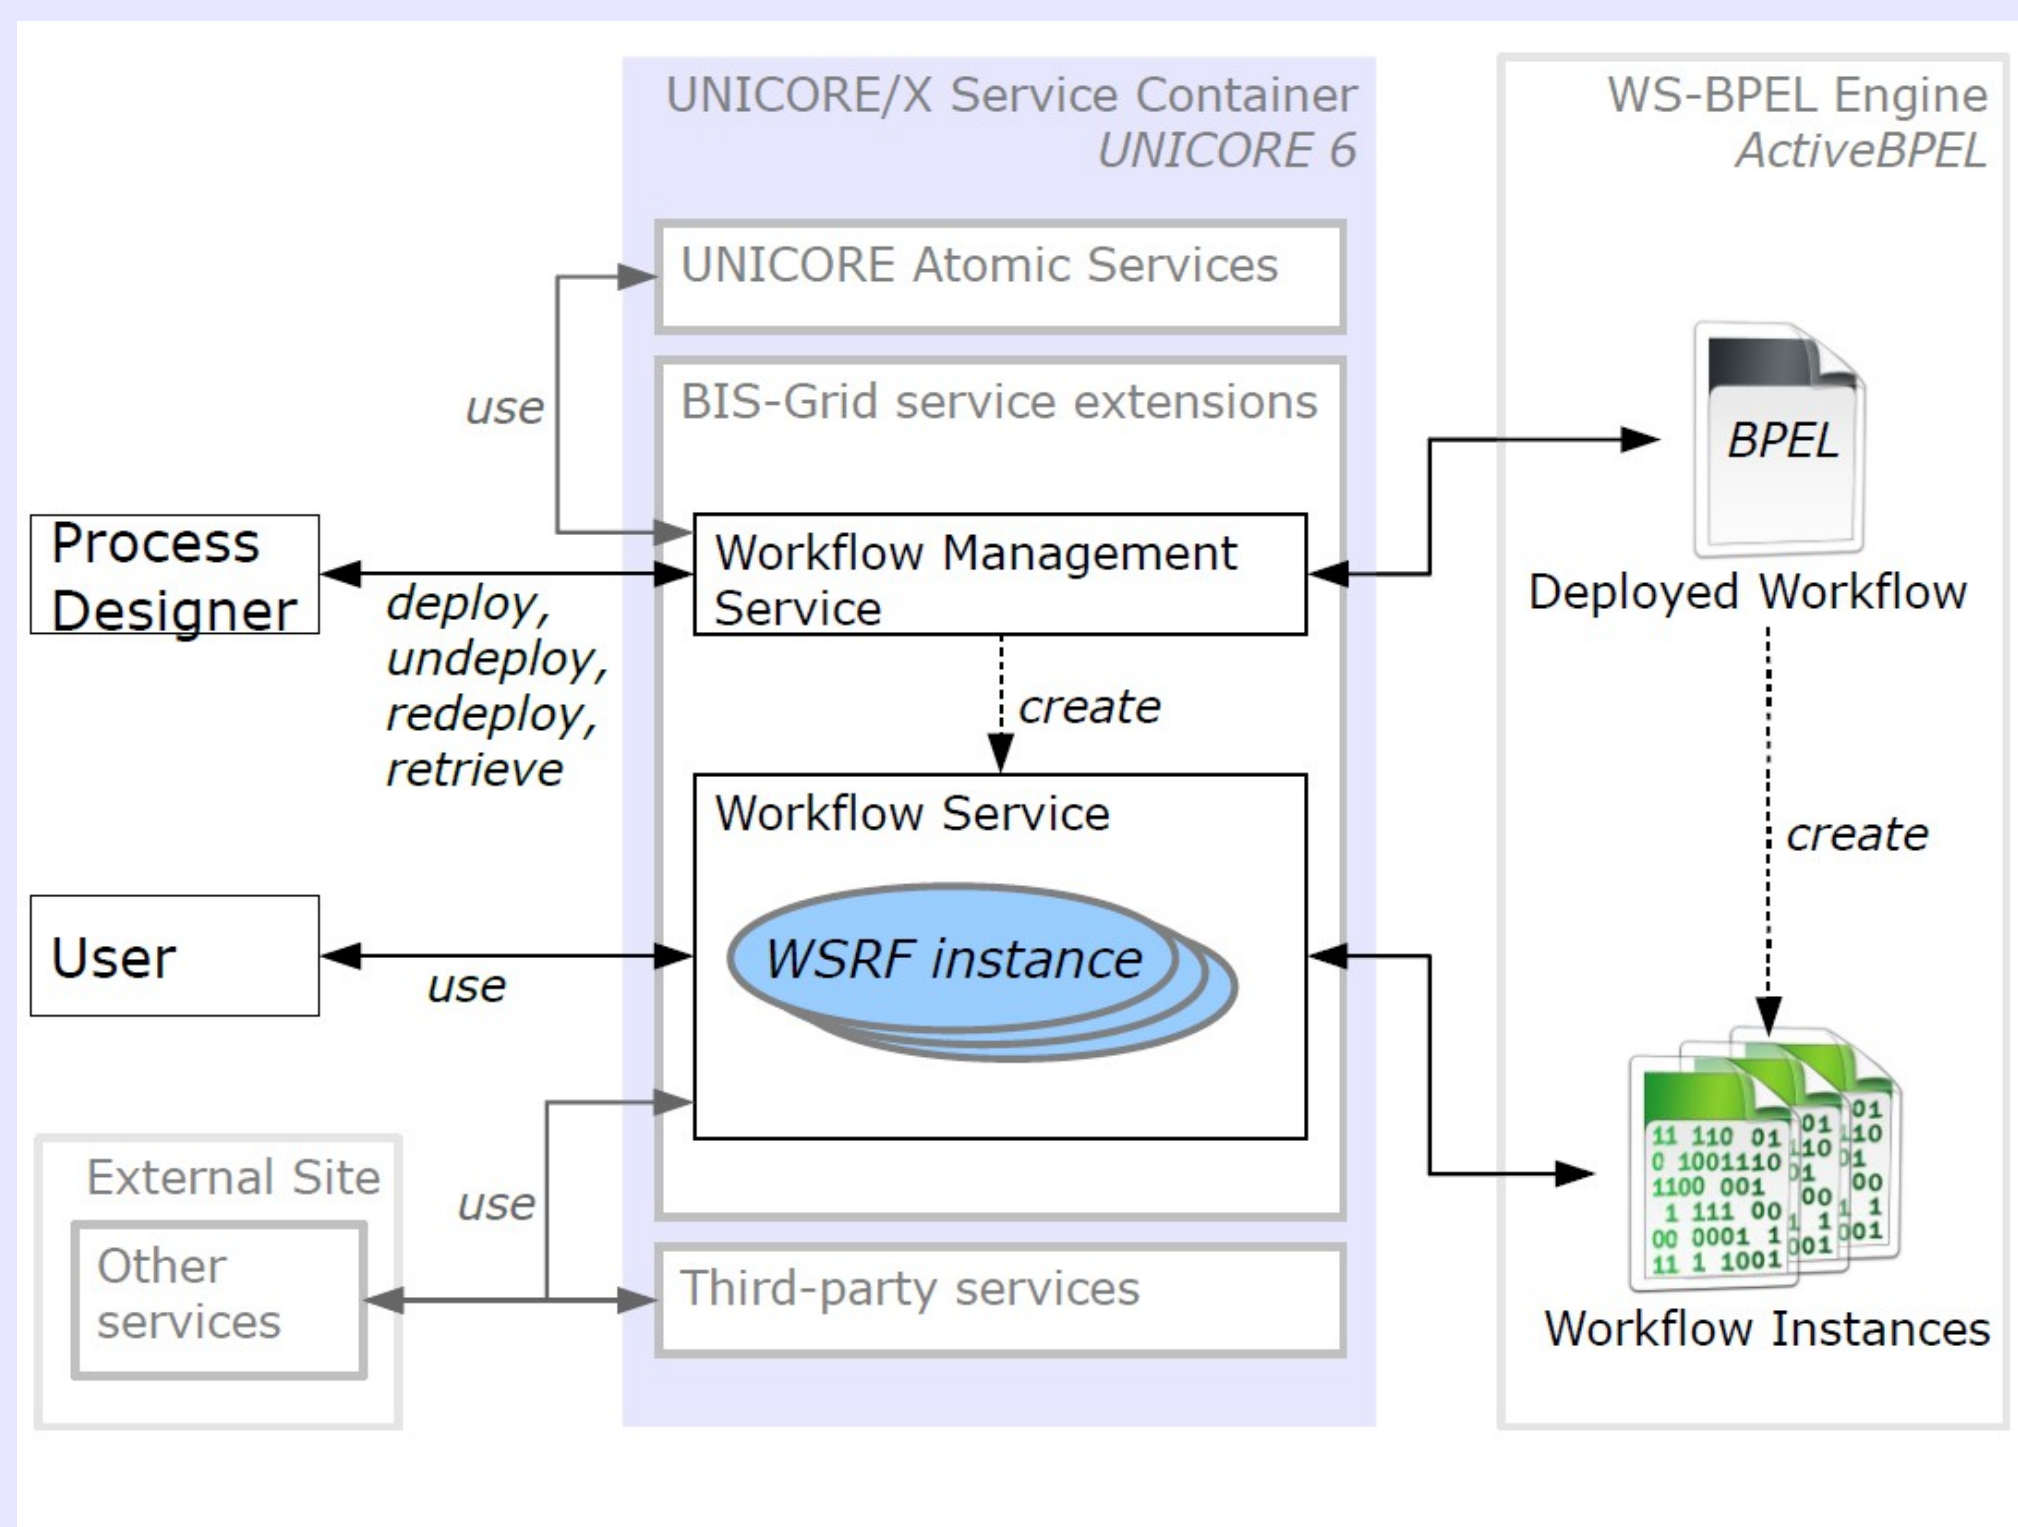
UNICORE/X Service Container
UNICORE 6

WS-BPEL Engine
ActiveBPEL

UNICORE Atomic Services

use

BIS-Grid service extensions

BPEL

Process Designer

Workflow Management Service

Deployed Workflow

deploy, undeploy, redeploy, retrieve

create

Workflow Service

create

User

WSRF instance

use

External Site

use

Other services

Third-party services

11 110 01
0 1001110
1100 001
1 111 00
00 0001 1
11 1 1001

Workflow Instances